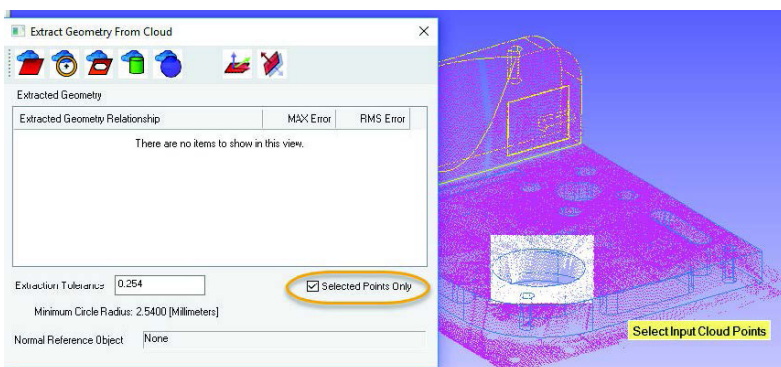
Extract Geometry From Cloud

Extracted Geometry

| Extracted Geometry Relationship | MAX Error | RMS Error |
|---|---|---|
| There are no items to show in this view. | | |

Extraction Tolerance 0.254

Selected Points Only

Minimum Circle Radius: 2.5400 [Millimeters]

Normal Reference Object None

Select Input Cloud Points